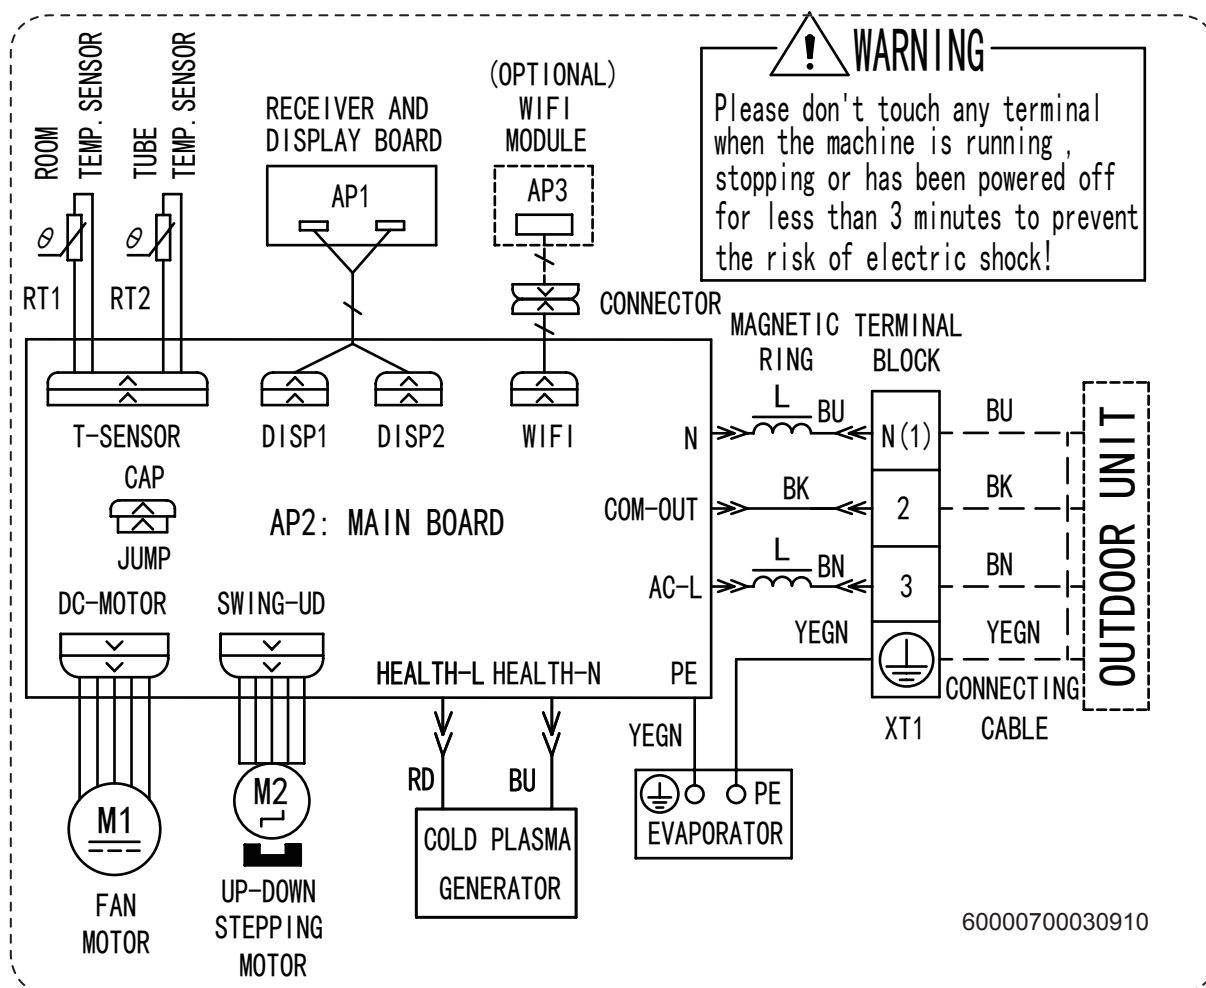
ROOM TEMP. SENSOR

TUBE TEMP. SENSOR

RECEIVER AND DISPLAY BOARD

(OPTIONAL) WIFI MODULE

WARNING

Please don't touch any terminal when the machine is running , stopping or has been powered off for less than 3 minutes to prevent the risk of electric shock!

$\theta$

$\theta$

AP1

AP3

RT1

RT2

CONNECTOR

MAGNETIC RING

TERMINAL BLOCK

T-SENSOR

DISP1

DISP2

WIFI

N

L

BU

N(1)

BU

CAP

COM-OUT

BK

2

BK

OUTDOOR UNIT

AP2: MAIN BOARD

JUMP

AC-L

L

BN

3

BN

DC-MOTOR

SWING-UD

YEGN

YEGN

HEALTH-L

HEALTH-N

PE

CONNECTING CABLE

YEGN

XT1

RD

BU

M2

PE

M1

EVAPORATOR

COLD PLASMA GENERATOR

FAN MOTOR

UP-DOWN STEPPING MOTOR

60000700030910